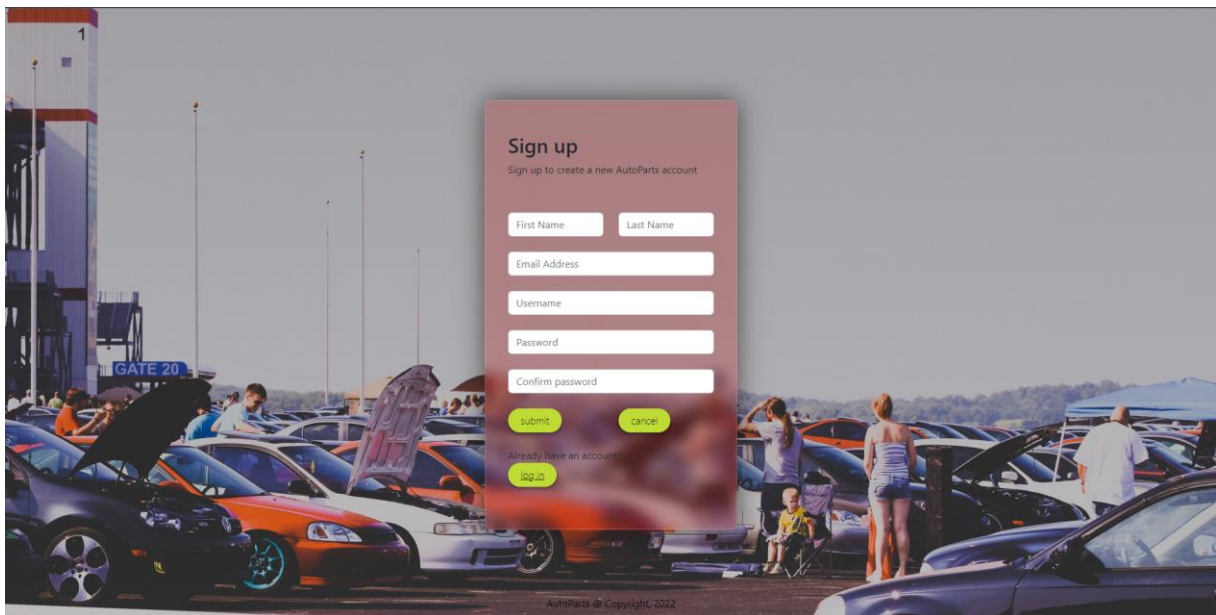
1

GATE 20

Sign up

Sign up to create a new AutoParts account

First Name

Last Name

Email Address

Username

Password

Confirm password

submit

cancel

Already have an account?

log in

AutoParts @ Copyright, 2022